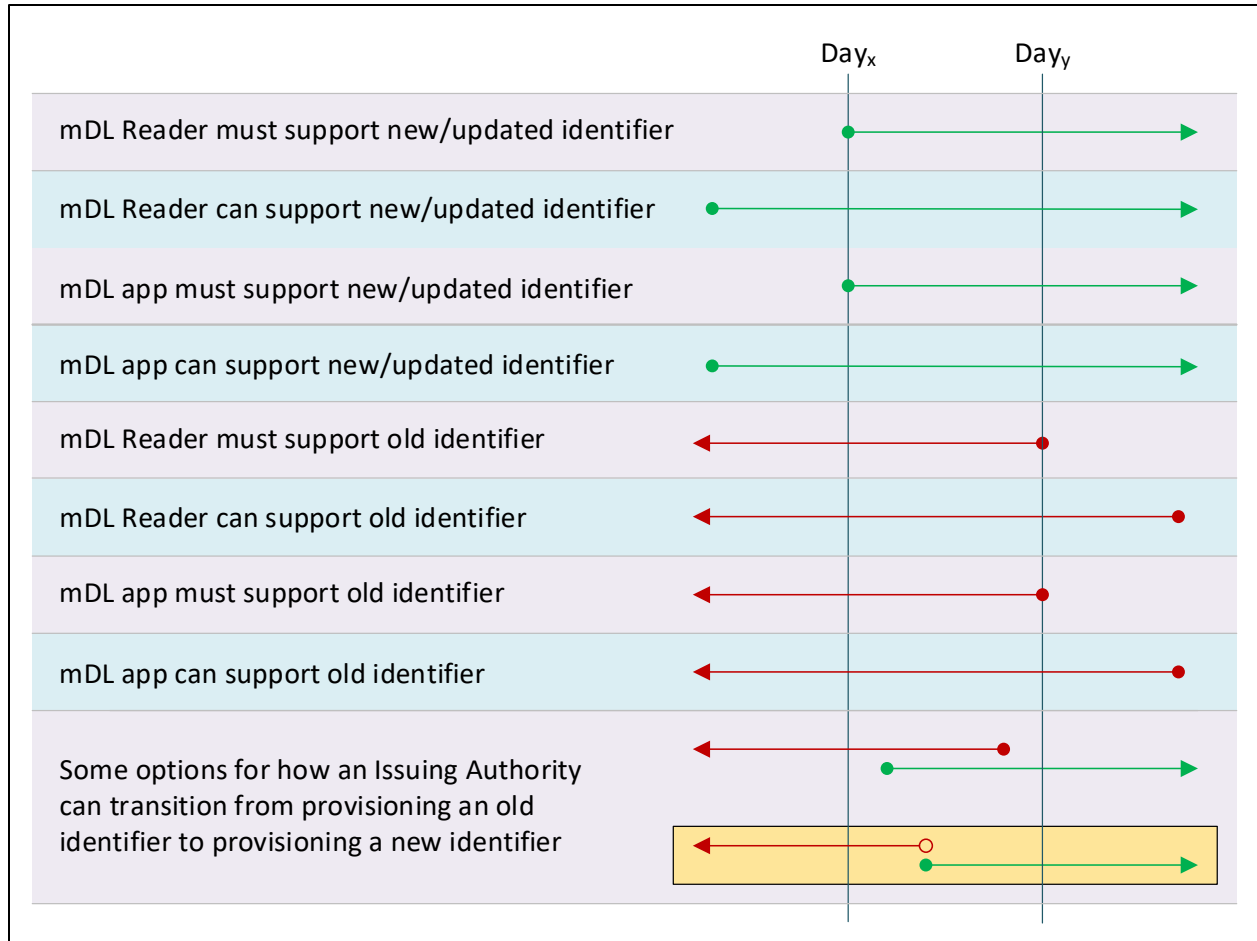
Day$_x$ Day$_y$

mDL Reader must support new/updated identifier

mDL Reader can support new/updated identifier

mDL app must support new/updated identifier

mDL app can support new/updated identifier

mDL Reader must support old identifier

mDL Reader can support old identifier

mDL app must support old identifier

mDL app can support old identifier

Some options for how an Issuing Authority can transition from provisioning an old identifier to provisioning a new identifier